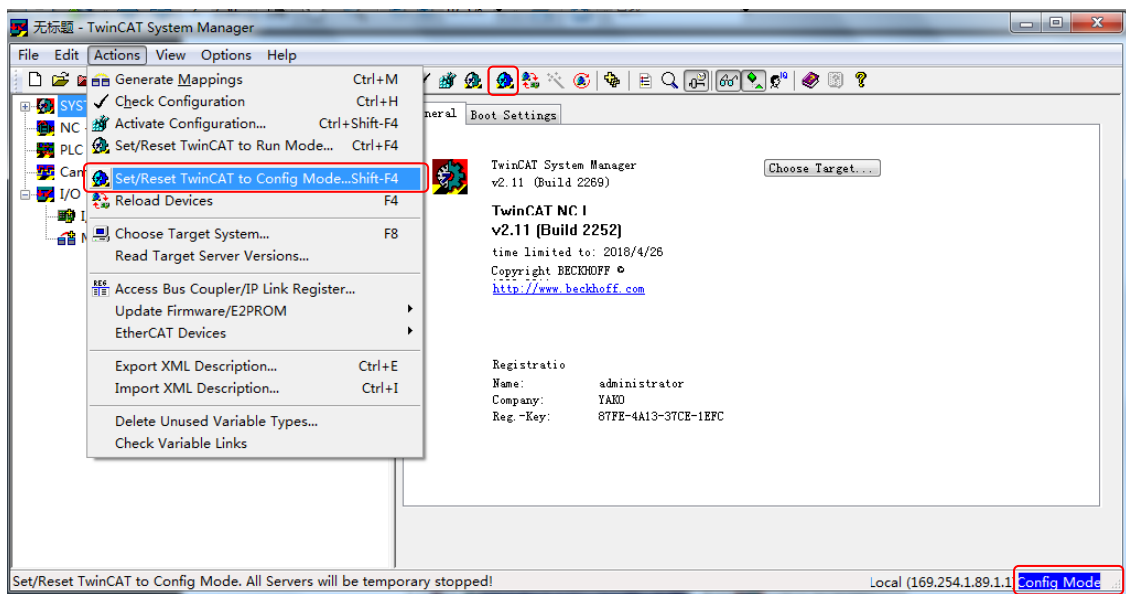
无标题 - TwinCAT System Manager

File Edit Actions View Options Help

SYS
NC
PLC
Cam
I/O

Generate Mappings Ctrl+M
Check Configuration Ctrl+H
Activate Configuration... Ctrl+Shift-F4
Set/Reset TwinCAT to Run Mode... Ctrl+F4
Set/Reset TwinCAT to Config Mode...Shift-F4
Reload Devices F4
Choose Target System... F8
Read Target Server Versions...
Access Bus Coupler/IP Link Register...
Update Firmware/E2PROM
EtherCAT Devices
Export XML Description... Ctrl+E
Import XML Description... Ctrl+I
Delete Unused Variable Types...
Check Variable Links

neral Boot Settings

TwinCAT System Manager
v2.11 (Build 2269)

Choose Target...

TwinCAT NC I
v2.11 (Build 2252)
time limited to: 2018/4/26
Copyright BECKHOFF ©
http://www.beckhoff.com

Registratio
Name: administrator
Company: YAKO
Reg.-Key: 87FE-4A13-37CE-1EFC

Set/Reset TwinCAT to Config Mode. All Servers will be temporary stopped!

Local (169.254.1.89.1.1) Config Mode